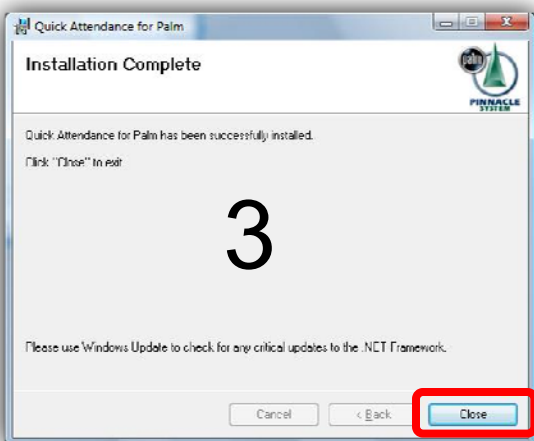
Quick Attendance for Palm

Installation Complete

palm

PINNACLE SYSTEM

Quick Attendance for Palm has been successfully installed.

Click "Close" to exit.

3

Please use Windows Update to check for any critical updates to the .NET Framework.

Cancel

< Back

Close